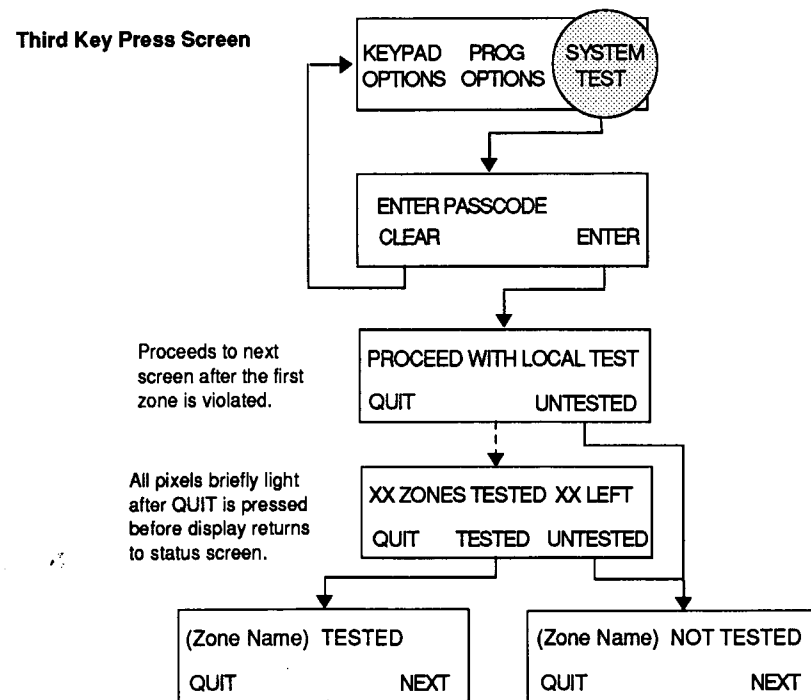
Third Key Press Screen

KEYPAD OPTIONS PROG OPTIONS SYSTEM TEST

ENTER PASSCODE
CLEAR ENTER

Proceeds to next screen after the first zone is violated.

PROCEED WITH LOCAL TEST
QUIT UNTESTED

All pixels briefly light after QUIT is pressed before display returns to status screen.

XX ZONES TESTED XX LEFT
QUIT TESTED UNTESTED

(Zone Name) TESTED
QUIT NEXT

(Zone Name) NOT TESTED
QUIT NEXT